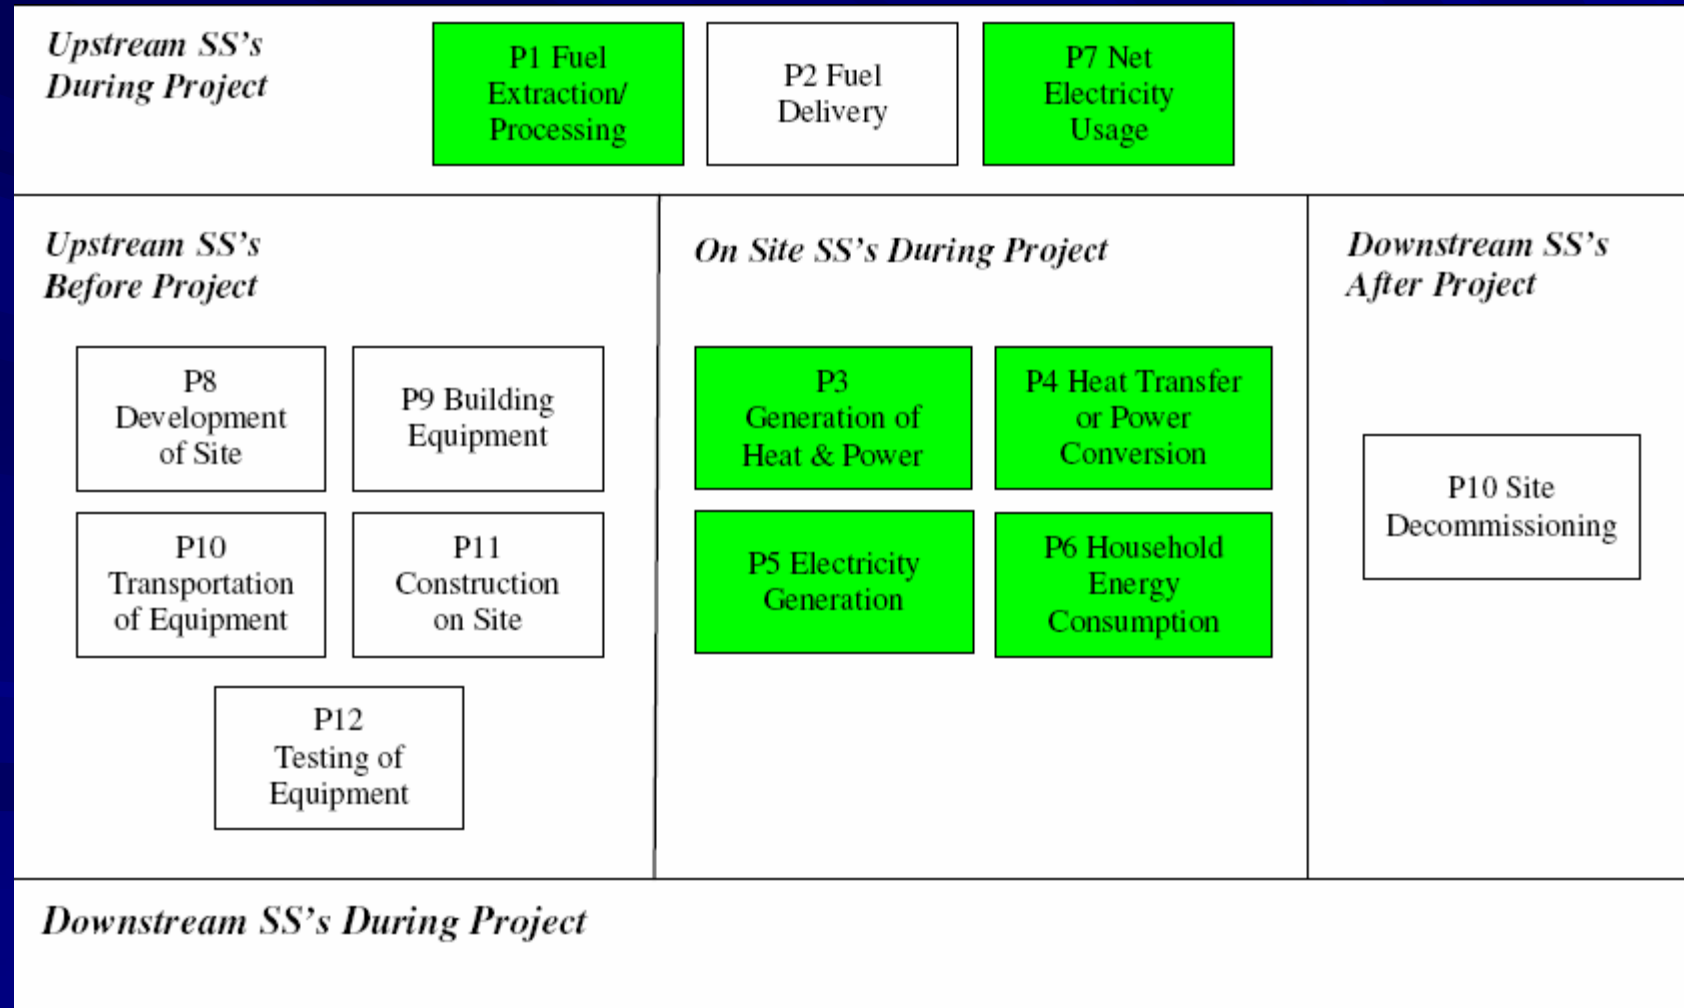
Upstream SS's During Project

P1 Fuel Extraction/ Processing

P2 Fuel Delivery

P7 Net Electricity Usage

Upstream SS's Before Project

P8 Development of Site

P9 Building Equipment

P10 Transportation of Equipment

P11 Construction on Site

P12 Testing of Equipment

On Site SS's During Project

P3 Generation of Heat & Power

P4 Heat Transfer or Power Conversion

P5 Electricity Generation

P6 Household Energy Consumption

Downstream SS's After Project

P10 Site Decommissioning

Downstream SS's During Project